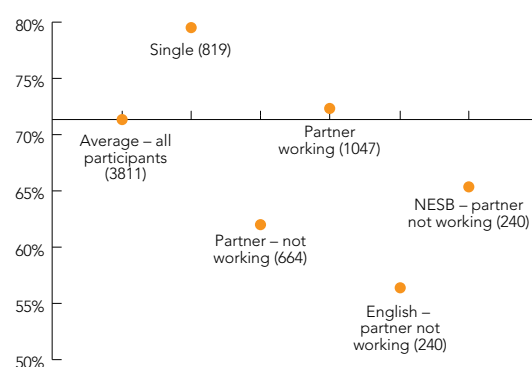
80%
75%
70%
65%
60%
55%
50%

Single (819)

Average – all participants (3811)

Partner working (1047)

NESB – partner not working (240)

Partner – not working (664)

English – partner not working (240)